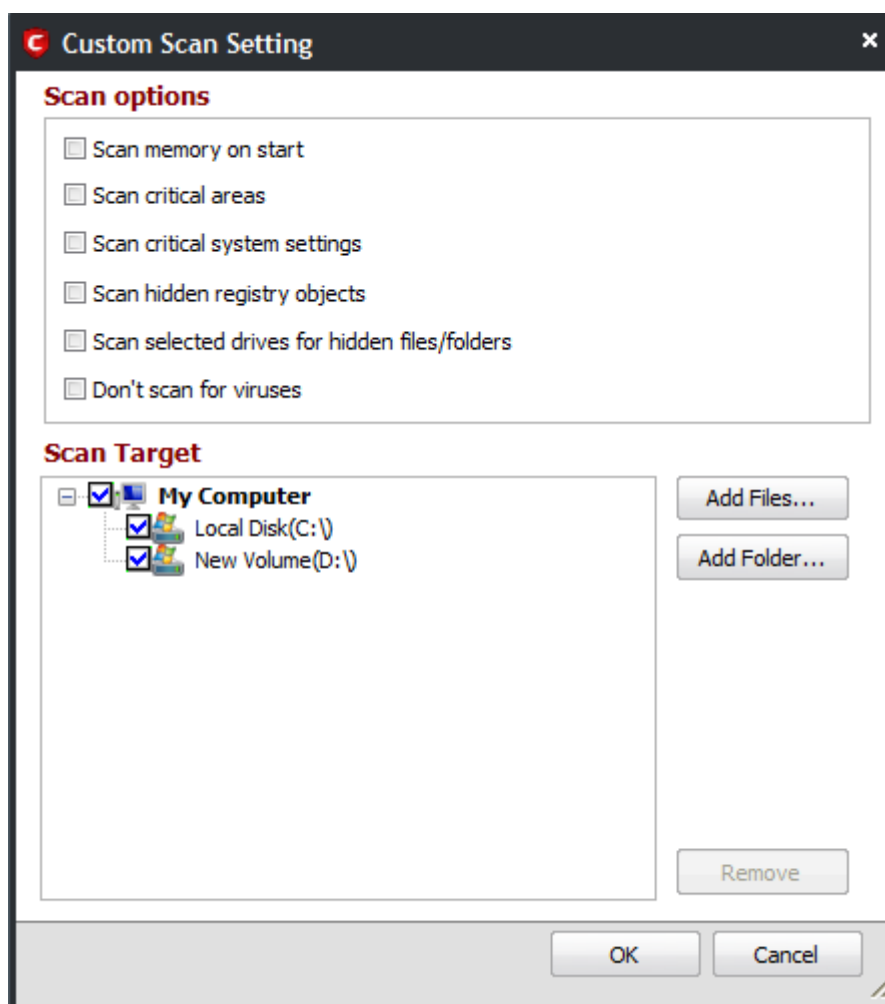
Custom Scan Setting

Scan options

Scan memory on start

Scan critical areas

Scan critical system settings

Scan hidden registry objects

Scan selected drives for hidden files/folders

Don't scan for viruses

Scan Target

My Computer

Local Disk(C:\)

New Volume(D:\)

Add Files...

Add Folder...

Remove

OK

Cancel